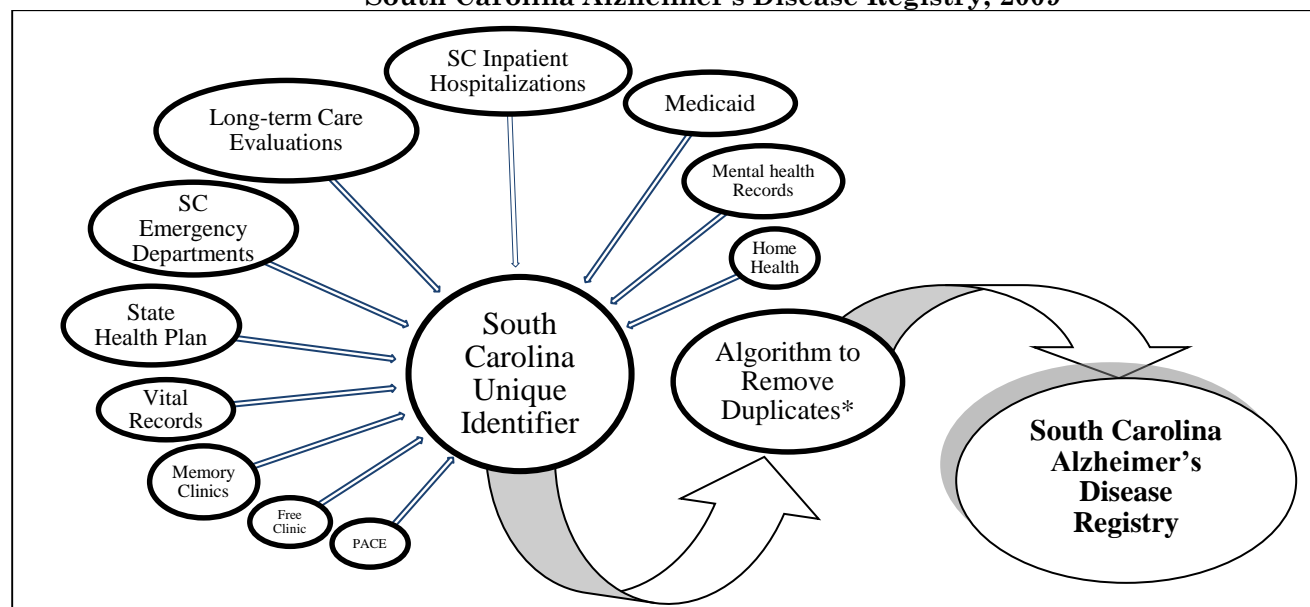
South Carolina Alzheimer's Disease Registry, 2009

SC Inpatient Hospitalizations

Long-term Care Evaluations

Medicaid

Mental health Records

SC Emergency Departments

Home Health

State Health Plan

South Carolina Unique Identifier

Algorithm to Remove Duplicates*

Vital Records

Memory Clinics

Free Clinic

PACE

South Carolina Alzheimer's Disease Registry